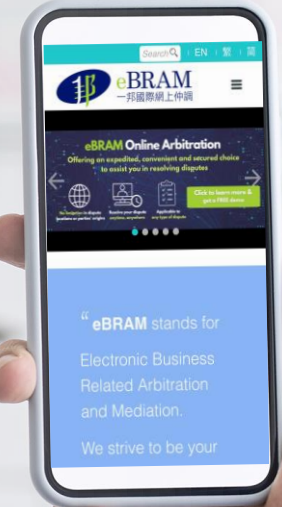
Search | EN | 繁 | 简

eBRAM
一邦國際網上仲調

eBRAM Online Arbitration
Offering an expedited, convenient and secured choice to assist you in resolving disputes

Click to learn more & get a FREE demo

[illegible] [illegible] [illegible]

“eBRAM stands for Electronic Business Related Arbitration and Mediation.

We strive to be your